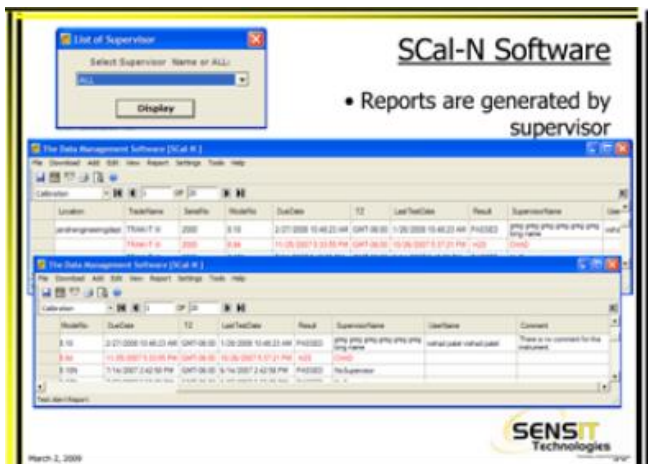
List of Supervisor

Select Supervisor Name or ALL:

ALL

Display

SCal-N Software

• Reports are generated by supervisor

The Data Management Software [SCal-N]

File Download Add Edit View Report Settings Tools Help

Calibration

| Location | TradeName | SerialNo | ModelNo | DueDate | TZ | LastTestDate | Result | SupervisorName | User |
|---|---|---|---|---|---|---|---|---|---|
| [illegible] | TRAK-IT III | 2000 | 0.10 | 2/27/2008 10:46:23 AM | GMT-06:00 | 1/28/2008 10:46:23 AM | PASSED | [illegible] | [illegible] |
| | TRAK-IT III | 2000 | 0.84 | 11/26/2007 3:33:55 PM | GMT-06:00 | 10/26/2007 5:37:21 PM | H2S | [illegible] | |

The Data Management Software [SCal-N]

File Download Add Edit View Report Settings Tools Help

Calibration

| ModelNo | DueDate | TZ | LastTestDate | Result | SupervisorName | UserName | Comment |
|---|---|---|---|---|---|---|---|
| 0.10 | 2/27/2008 10:46:23 AM | GMT-06:00 | 1/28/2008 10:46:23 AM | PASSED | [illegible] | vishal patel vishal patel | There is no comment for this instrument. |
| 0.84 | 11/26/2007 3:33:55 PM | GMT-06:00 | 10/26/2007 5:37:21 PM | H2S | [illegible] | | |
| 0.10N | 7/14/2007 2:42:58 PM | GMT-06:00 | 6/14/2007 2:42:58 PM | PASSED | NoSupervisor | | |

March 2, 2009

SENSIT Technologies